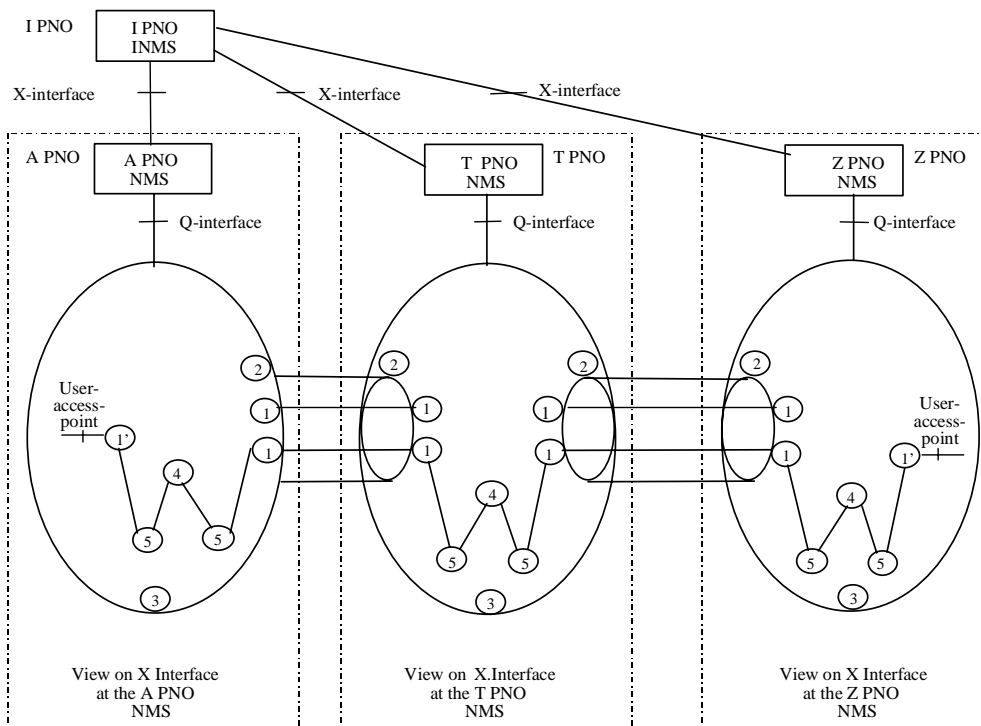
I PNO

I PNO INMS

X-interface

X-interface

X-interface

A PNO

A PNO NMS

T PNO NMS

T PNO

Z PNO NMS

Z PNO

Q-interface

Q-interface

Q-interface

2
User-access-point
1
1'
1
4
5
5
3

2
1
1
5
4
5
3
2
1
1

2
1
User-access-point
1
1'
4
5
5
3

View on X Interface at the A PNO NMS

View on X.Interface at the T PNO NMS

View on X Interface at the Z PNO NMS